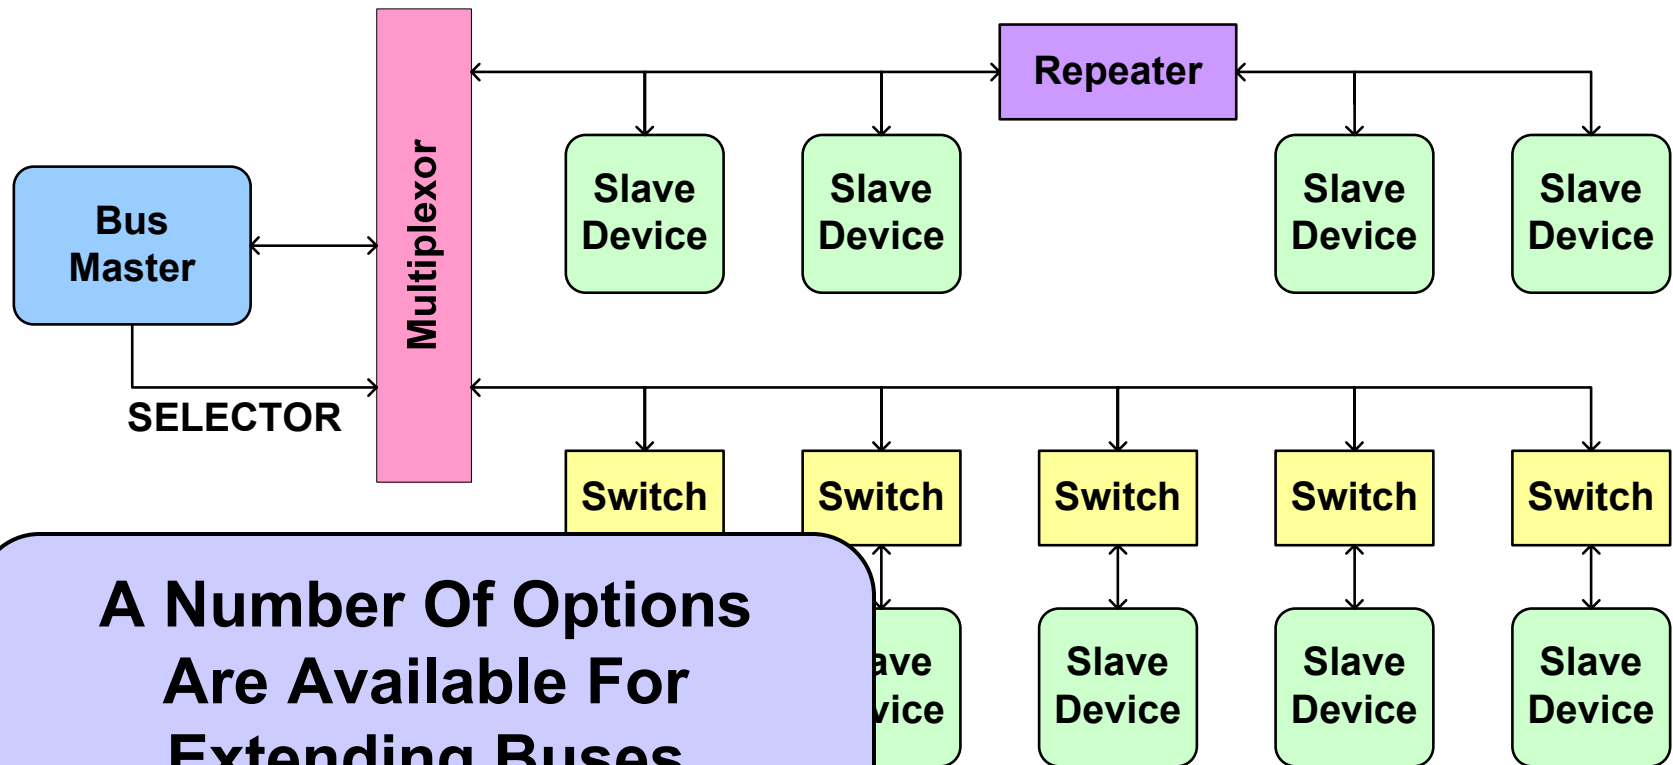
Repeater

Bus Master

Multiplexor

Slave Device

Slave Device

Slave Device

Slave Device

SELECTOR

Switch

Switch

Switch

Switch

Switch

A Number Of Options Are Available For Extending Buses

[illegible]ave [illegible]vice

Slave Device

Slave Device

Slave Device